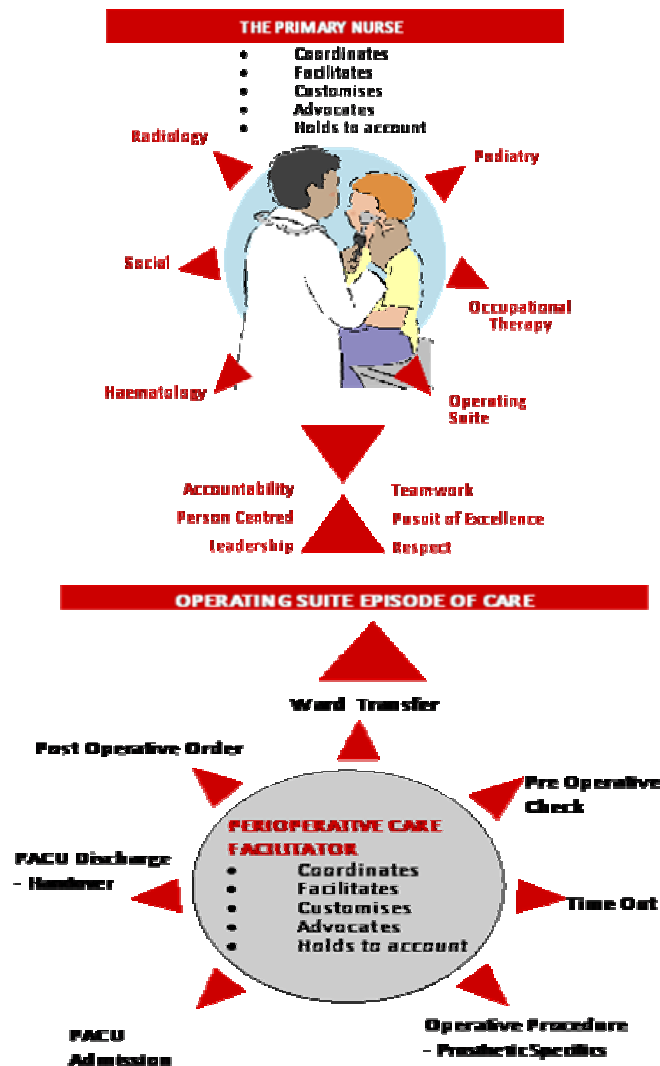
THE PRIMARY NURSE

- Coordinates
- Facilitates
- Customises
- Advocates
- Holds to account

Radiology

Podiatry

Social

Occupational Therapy

Haematology

Operating Suite

Accountability

Person Centred

Leadership

Team-work

Pusuit of Excellence

Respect

OPERATING SUITE EPISODE OF CARE

Word Transfer

Post Operative Order

Pre Operative Check

PERIOPERATIVE CARE FACILITATOR

- Coordinates
- Facilitates
- Customises
- Advocates
- Holds to account

PACU Discharge - Handover

Time Out

PACU Admission

Operative Procedure - Prosthetic Specifics